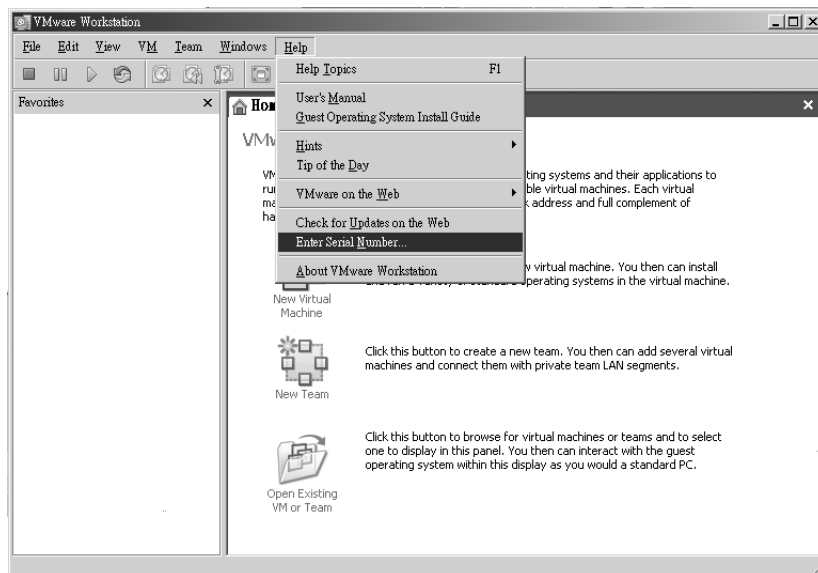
VMware Workstation

File Edit View VM Team Windows Help

Favorites ×

Hom ×

VMv

VM ru ma ha

Help Topics F1
User's Manual
Guest Operating System Install Guide
Hints
Tip of the Day
VMware on the Web
Check for Updates on the Web
Enter Serial Number...
About VMware Workstation

ting systems and their applications to ble virtual machines. Each virtual k address and full complement of

w virtual machine. You then can install operating systems in the virtual machine.

New Virtual Machine

Click this button to create a new team. You then can add several virtual machines and connect them with private team LAN segments.

New Team

Click this button to browse for virtual machines or teams and to select one to display in this panel. You then can interact with the guest operating system within this display as you would a standard PC.

Open Existing VM or Team